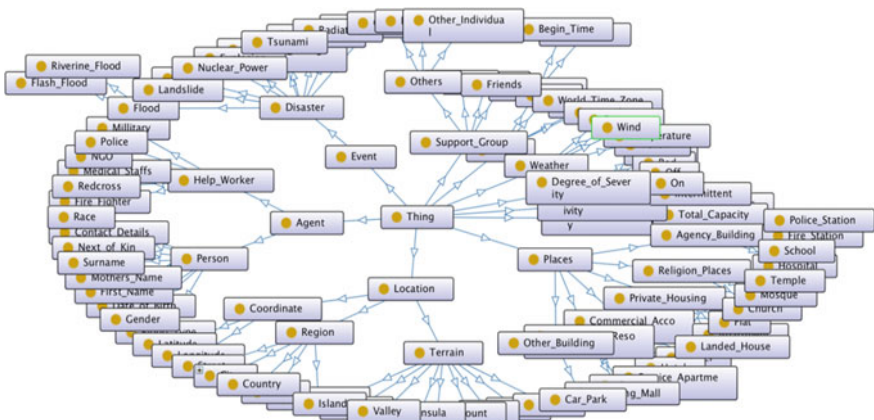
Radiat
Other_Individual
Begin_Time
Tsunami
Riverine_Flood
Nuclear_Power
Flash_Flood
Landslide
Others
Friends
Disaster
Flood
World_Time_Zone
Military
Wind
perature
Police
Event
Support_Group
NGO
Medical_Staffs
Weather
Off
Redcross
Help_Worker
Degree_of_Severity
On
Intermittent
Fire_Fighter
ivity
Race
Agent
Thing
Total_Capacity
Police_Station
y
Contact_Details
Fire_Station
Agency_Building
Next_of_Kin
School
Surname
Person
Places
Hospital
Mothers_Name
Religion_Places
Temple
First_Name
Location
Mosque
Date_of_Birth
Private_Housing
Church
Coordinate
Gender
Commercial_Acco
Flat
Region
Reso
Latitude
Other_Building
Landed_House
Longitude
Terrain
Country
Service_Apartme
Island
Car_Park
ng_Mall
Valley
nsula
ount